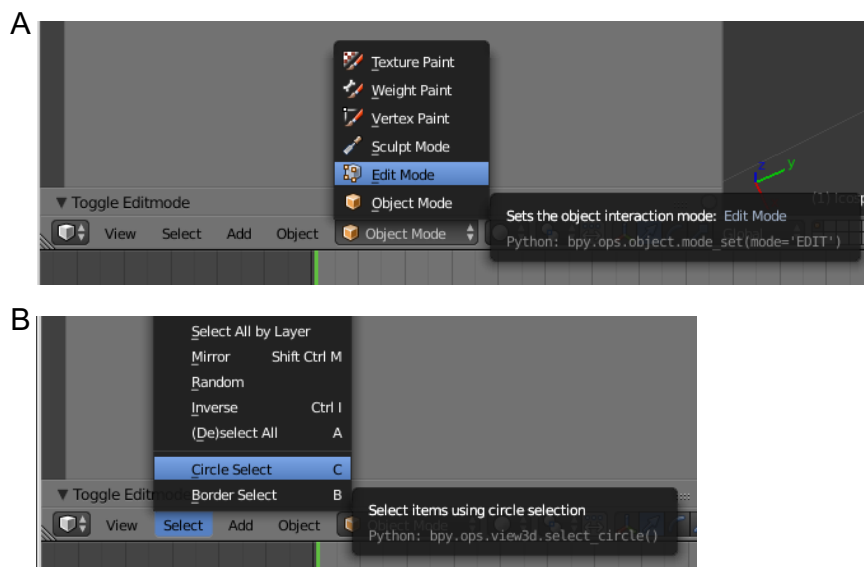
A

Texture Paint
Weight Paint
Vertex Paint
Sculpt Mode
Edit Mode
Object Mode

▼ Toggle Editmode

View Select Add Object Object Mode

Sets the object interaction mode: Edit Mode
Python: bpy.ops.object.mode_set(mode='EDIT')

(1) Ico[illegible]

B

Select All by Layer
Mirror Shift Ctrl M
Random
Inverse Ctrl I
(De)select All A
Circle Select C
Border Select B

▼ Toggle Editmode

View Select Add Object Object Mode

Select items using circle selection
Python: bpy.ops.view3d.select_circle()